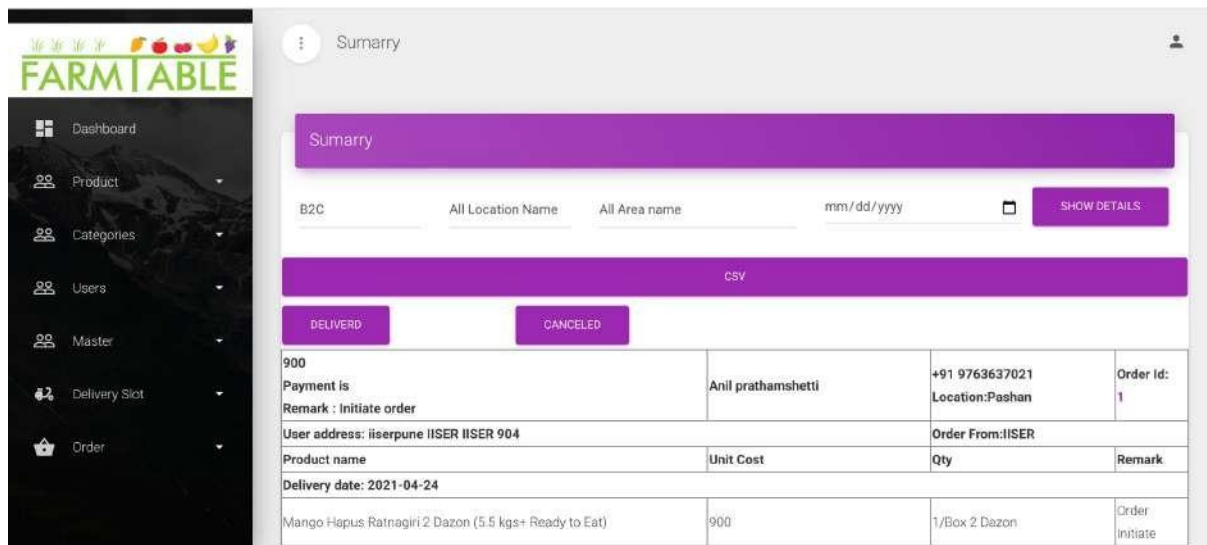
FARMTABLE

Dashboard

Product

Categories

Users

Master

Delivery Slot

Order

Sumarry

Sumarry

B2C
All Location Name
All Area name
mm/dd/yyyy
SHOW DETAILS

CSV

DELIVERD
CANCELED

| 900<br>Payment is<br>Remark : Initiate order | Anil prathamshetti | +91 9763637021<br>Location:Pashan | Order Id:<br>1 |
|---|---|---|---|
| User address: iiserpune IISER IISER 904 | | Order From:IISER | |
| Product name | Unit Cost | Qty | Remark |
| Delivery date: 2021-04-24 | | | |
| Mango Hapus Ratnagiri 2 Dazon (5.5 kgs+ Ready to Eat) | 900 | 1/Box 2 Dazon | Order Initiate |